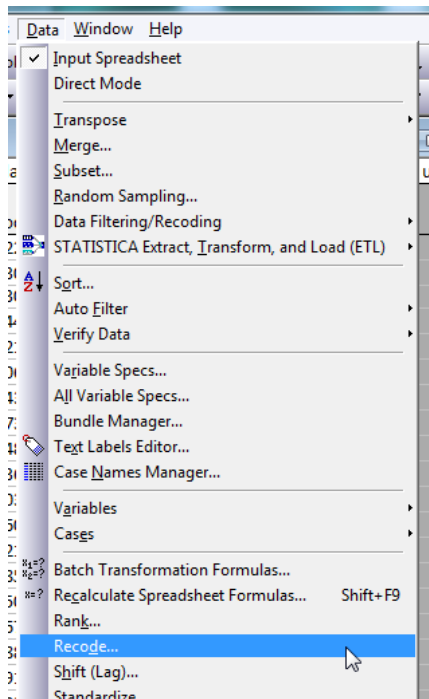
Data Window Help

Input Spreadsheet
Direct Mode

Transpose
Merge...
Subset...
Random Sampling...
Data Filtering/Recoding
STATISTICA Extract, Transform, and Load (ETL)

Sort...
Auto Filter
Verify Data

Variable Specs...
All Variable Specs...
Bundle Manager...
Text Labels Editor...
Case Names Manager...

Variables
Cases

Batch Transformation Formulas...
Recalculate Spreadsheet Formulas... Shift+F9
Rank...
Recode...
Shift (Lag)...
Standardize...